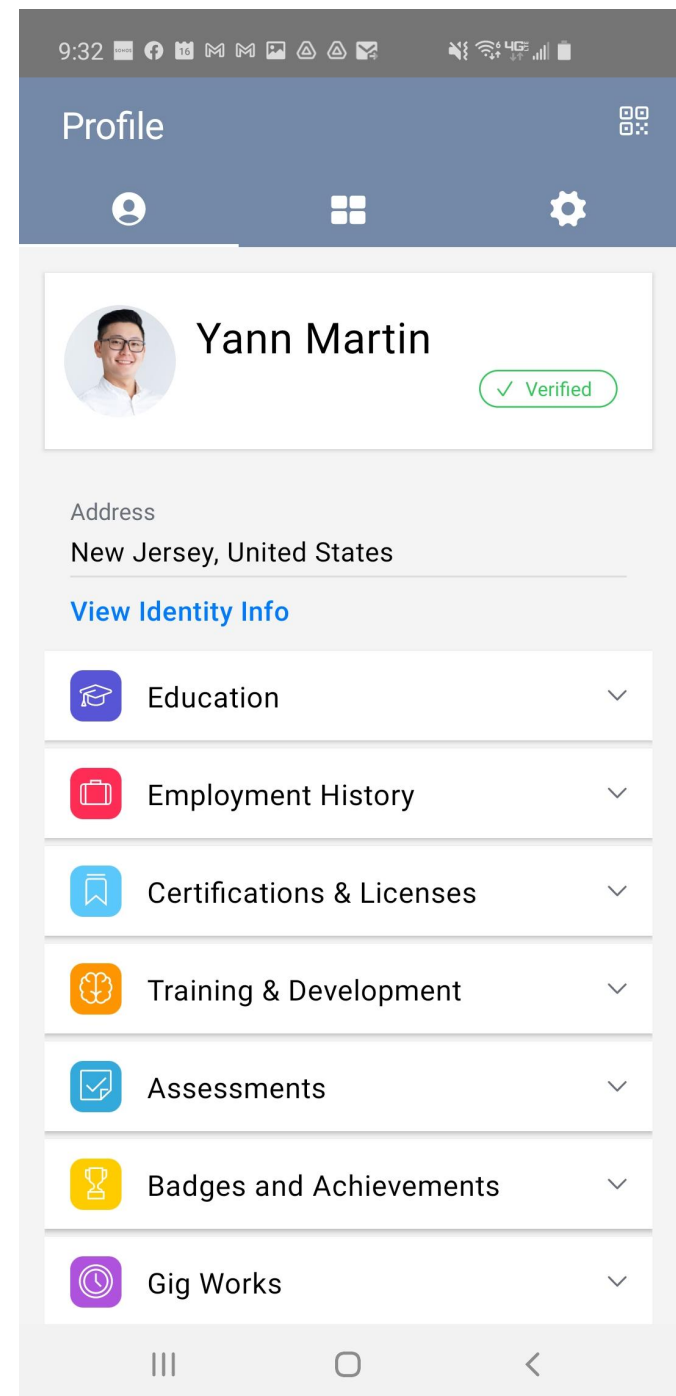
9:32

Profile

Yann Martin

✓ Verified

Address

New Jersey, United States

View Identity Info

Education

Employment History

Certifications & Licenses

Training & Development

Assessments

Badges and Achievements

Gig Works